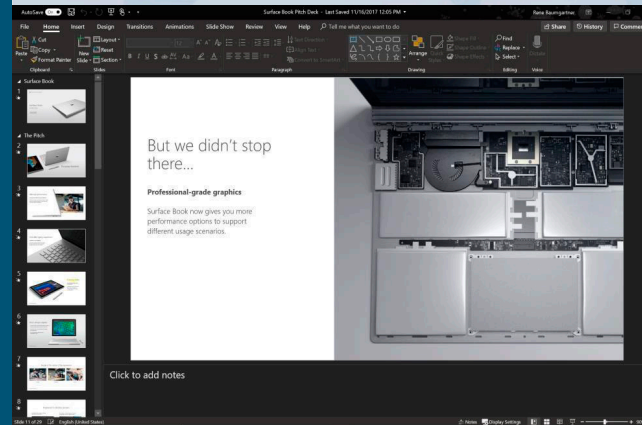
AutoSave On Surface Book Pitch Deck - Last Saved 11/16/2017 12:05 PM Rene Baumgartner

File Home Insert Design Transitions Animations Slide Show Review View Help Tell me what you want to do Share History Comments

Cut Copy Format Painter Paste New Slide Layout Reset Section Clipboard Slides Font Paragraph Text Direction Align Text Convert to SmartArt Arrange Quick Styles Shape Fill Shape Outline Shape Effects Drawing Find Replace Select Editing Dictate Voice

Surface Book

1

The Pitch

2

3

4

5

6

7

8

But we didn't stop there...

Professional-grade graphics

Surface Book now gives you more performance options to support different usage scenarios.

Click to add notes

Slide 11 of 29 English (United States) Notes Display Settings